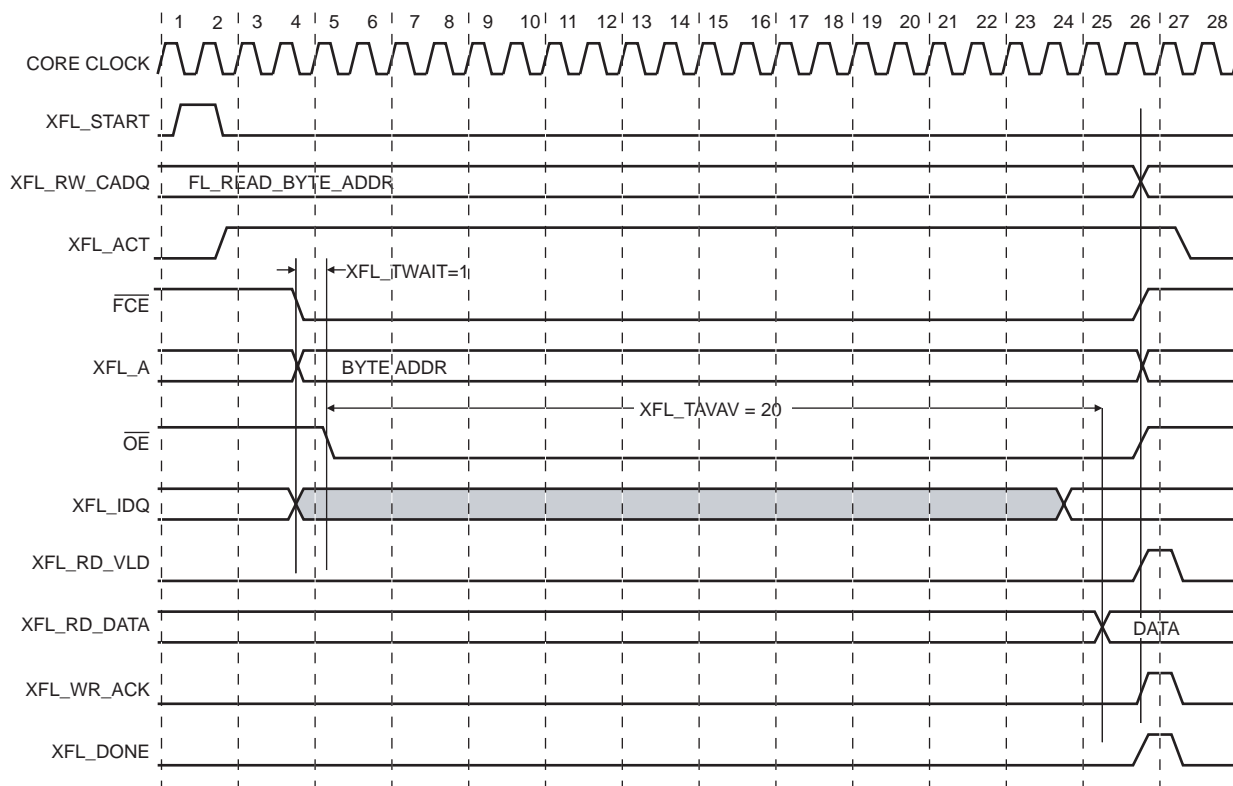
1 2 3 4 5 6 7 8 9 10 11 12 13 14 15 16 17 18 19 20 21 22 23 24 25 26 27 28

CORE CLOCK

XFL_START

XFL_RW_CADQ

FL_READ_BYTE_ADDR

XFL_ACT

XFL_TWAIT=1

$\overline{FCE}$

XFL_A

BYTE ADDR

XFL_TAVAV = 20

$\overline{OE}$

XFL_IDQ

XFL_RD_VLD

XFL_RD_DATA

DATA

XFL_WR_ACK

XFL_DONE